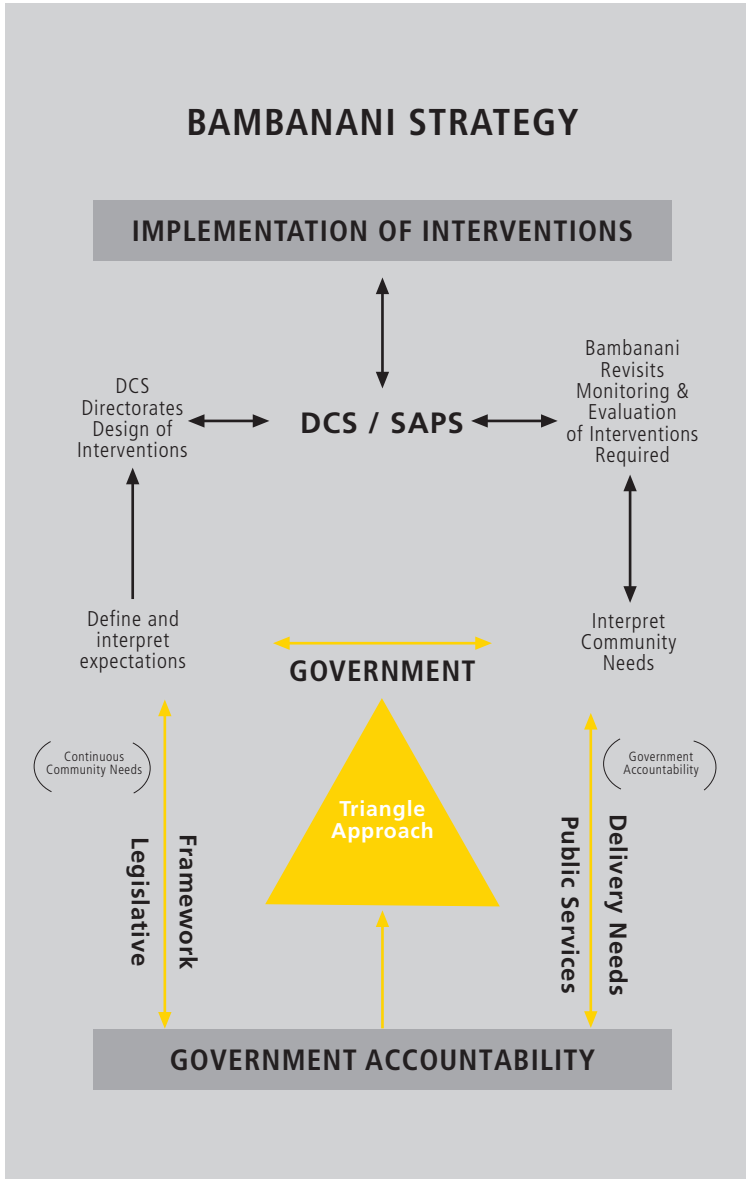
BAMBANANI STRATEGY

IMPLEMENTATION OF INTERVENTIONS

DCS Directorates Design of Interventions

DCS / SAPS

Bambanani Revisits Monitoring & Evaluation of Interventions Required

Define and interpret expectations

GOVERNMENT

Interpret Community Needs

Continuous Community Needs

Government Accountability

Legislative

Framework

Triangle Approach

Public Services

Delivery Needs

GOVERNMENT ACCOUNTABILITY